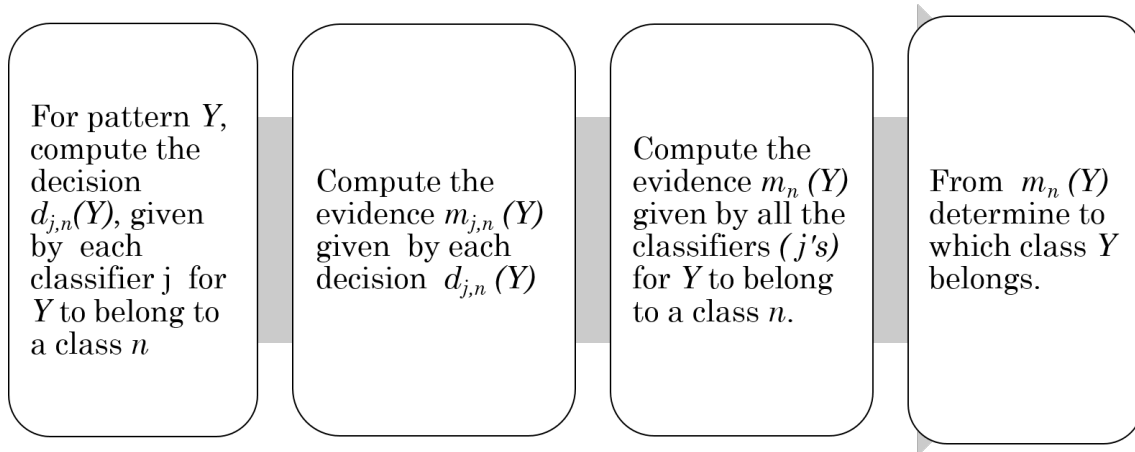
For pattern $Y$, compute the decision $d_{j,n}(Y)$, given by each classifier j for $Y$ to belong to a class $n$

Compute the evidence $m_{j,n}(Y)$ given by each decision $d_{j,n}(Y)$

Compute the evidence $m_n(Y)$ given by all the classifiers $(j's)$ for $Y$ to belong to a class $n$.

From $m_n(Y)$ determine to which class $Y$ belongs.